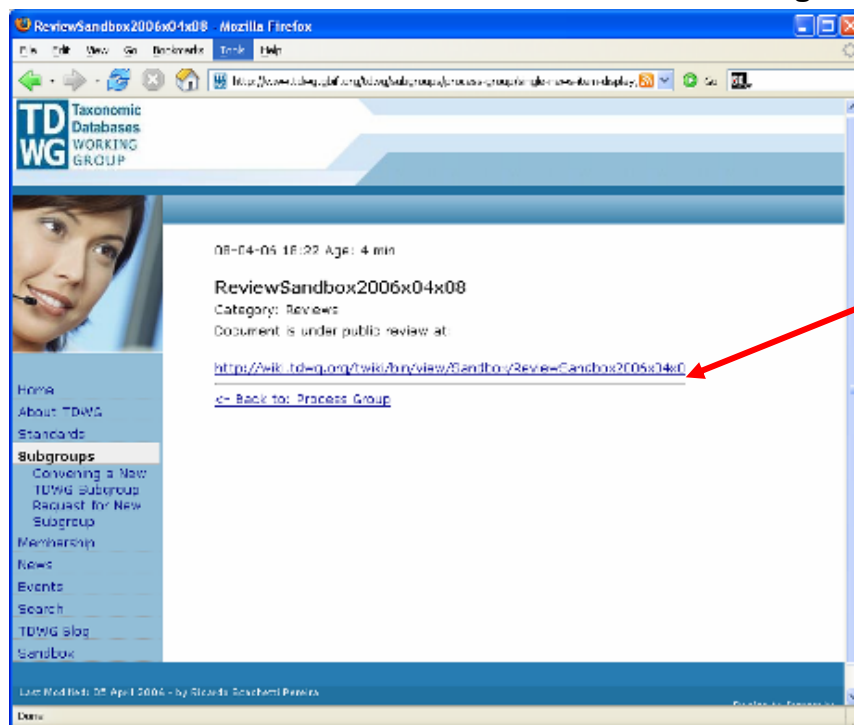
ReviewSandbox2006x04x08 Mozilla Firefox

File Edit View Go Bookmarks Tools Help

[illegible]

Go

TDWG Taxonomic Databases WORKING GROUP

08-04-06 16:22 Age: 4 min

ReviewSandbox2006x04x08

Category: Reviews

Document is under public review at:

http://wiki.tdwg.org/twiki/bin/view/Sandbox/ReviewSandbox2006x04x0

<- Back to: Process Group

Home
About TDWG
Standards
Subgroups
Convening a New TDWG Subgroup
Request for New Subgroup
Membership
News
Events
Search
TDWG Blog
Sandbox

Last Modified: 05 April 2006 - by Ricardo Scachetti Pereira

Done